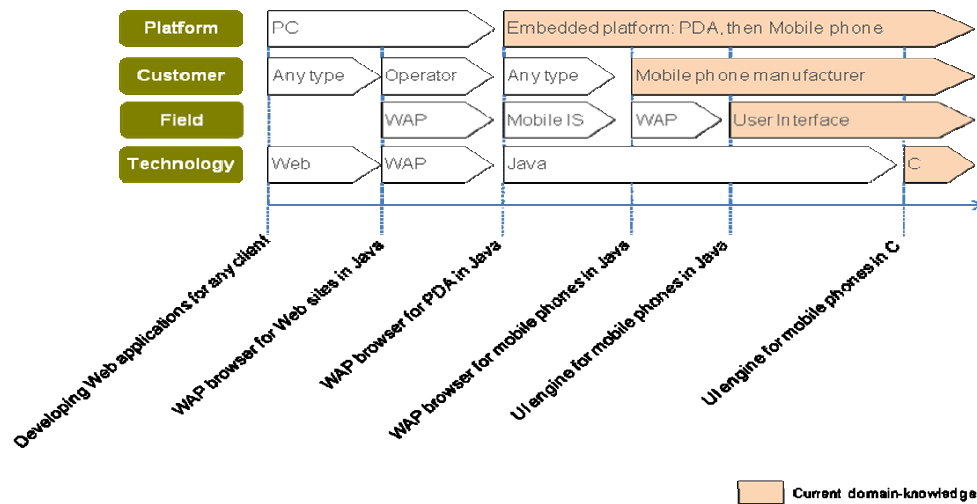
Platform
PC
Embedded platform: PDA, then Mobile phone

Customer
Any type
Operator
Any type
Mobile phone manufacturer

Field
WAP
Mobile IS
WAP
User Interface

Technology
Web
WAP
Java
C

Developing Web applications for any client
WAP browser for Web sites in Java
WAP browser for PDA in Java
WAP browser for mobile phones in Java
UI engine for mobile phones in Java
UI engine for mobile phones in C

Current domain-knowledge